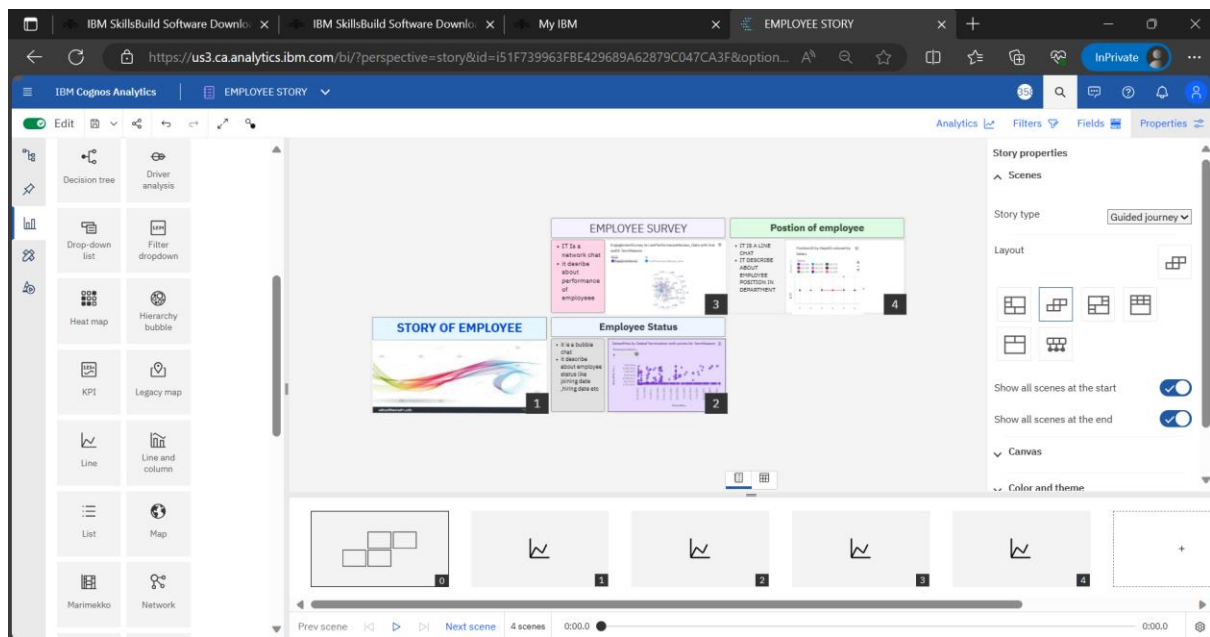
IBM SkillsBuild Software Downlo ×
IBM SkillsBuild Software Downlo ×
My IBM ×
EMPLOYEE STORY ×
+

https://us3.ca.analytics.ibm.com/bi/?perspective=story&id=i51F739963FBE429689A62879C047CA3F&option...

InPrivate

IBM Cognos Analytics | EMPLOYEE STORY

Edit

Analytics Filters Fields Properties

Decision tree
Driver analysis
Drop-down list
Filter dropdown
Heat map
Hierarchy bubble
KPI
Legacy map
Line
Line and column
List
Map
Marimekko
Network

EMPLOYEE SURVEY

• IT Is a network chat
• it desribe about performance of employeee

3

Postion of employee

• IT IS A LINE CHAT
• IT DESCRIBE ABOUT EMPLOYEE POSITION IN DEPARTMENT

4

STORY OF EMPLOYEE

1

Employee Status

• it is a bubble chat
• it describe about employee status like joining date ,hiring date etc

2

Story properties
Scenes
Story type
Guided journey
Layout
Show all scenes at the start
Show all scenes at the end
Canvas
Color and theme

0
1
2
3
4
+

Prev scene
Next scene
4 scenes
0:00.0
0:00.0